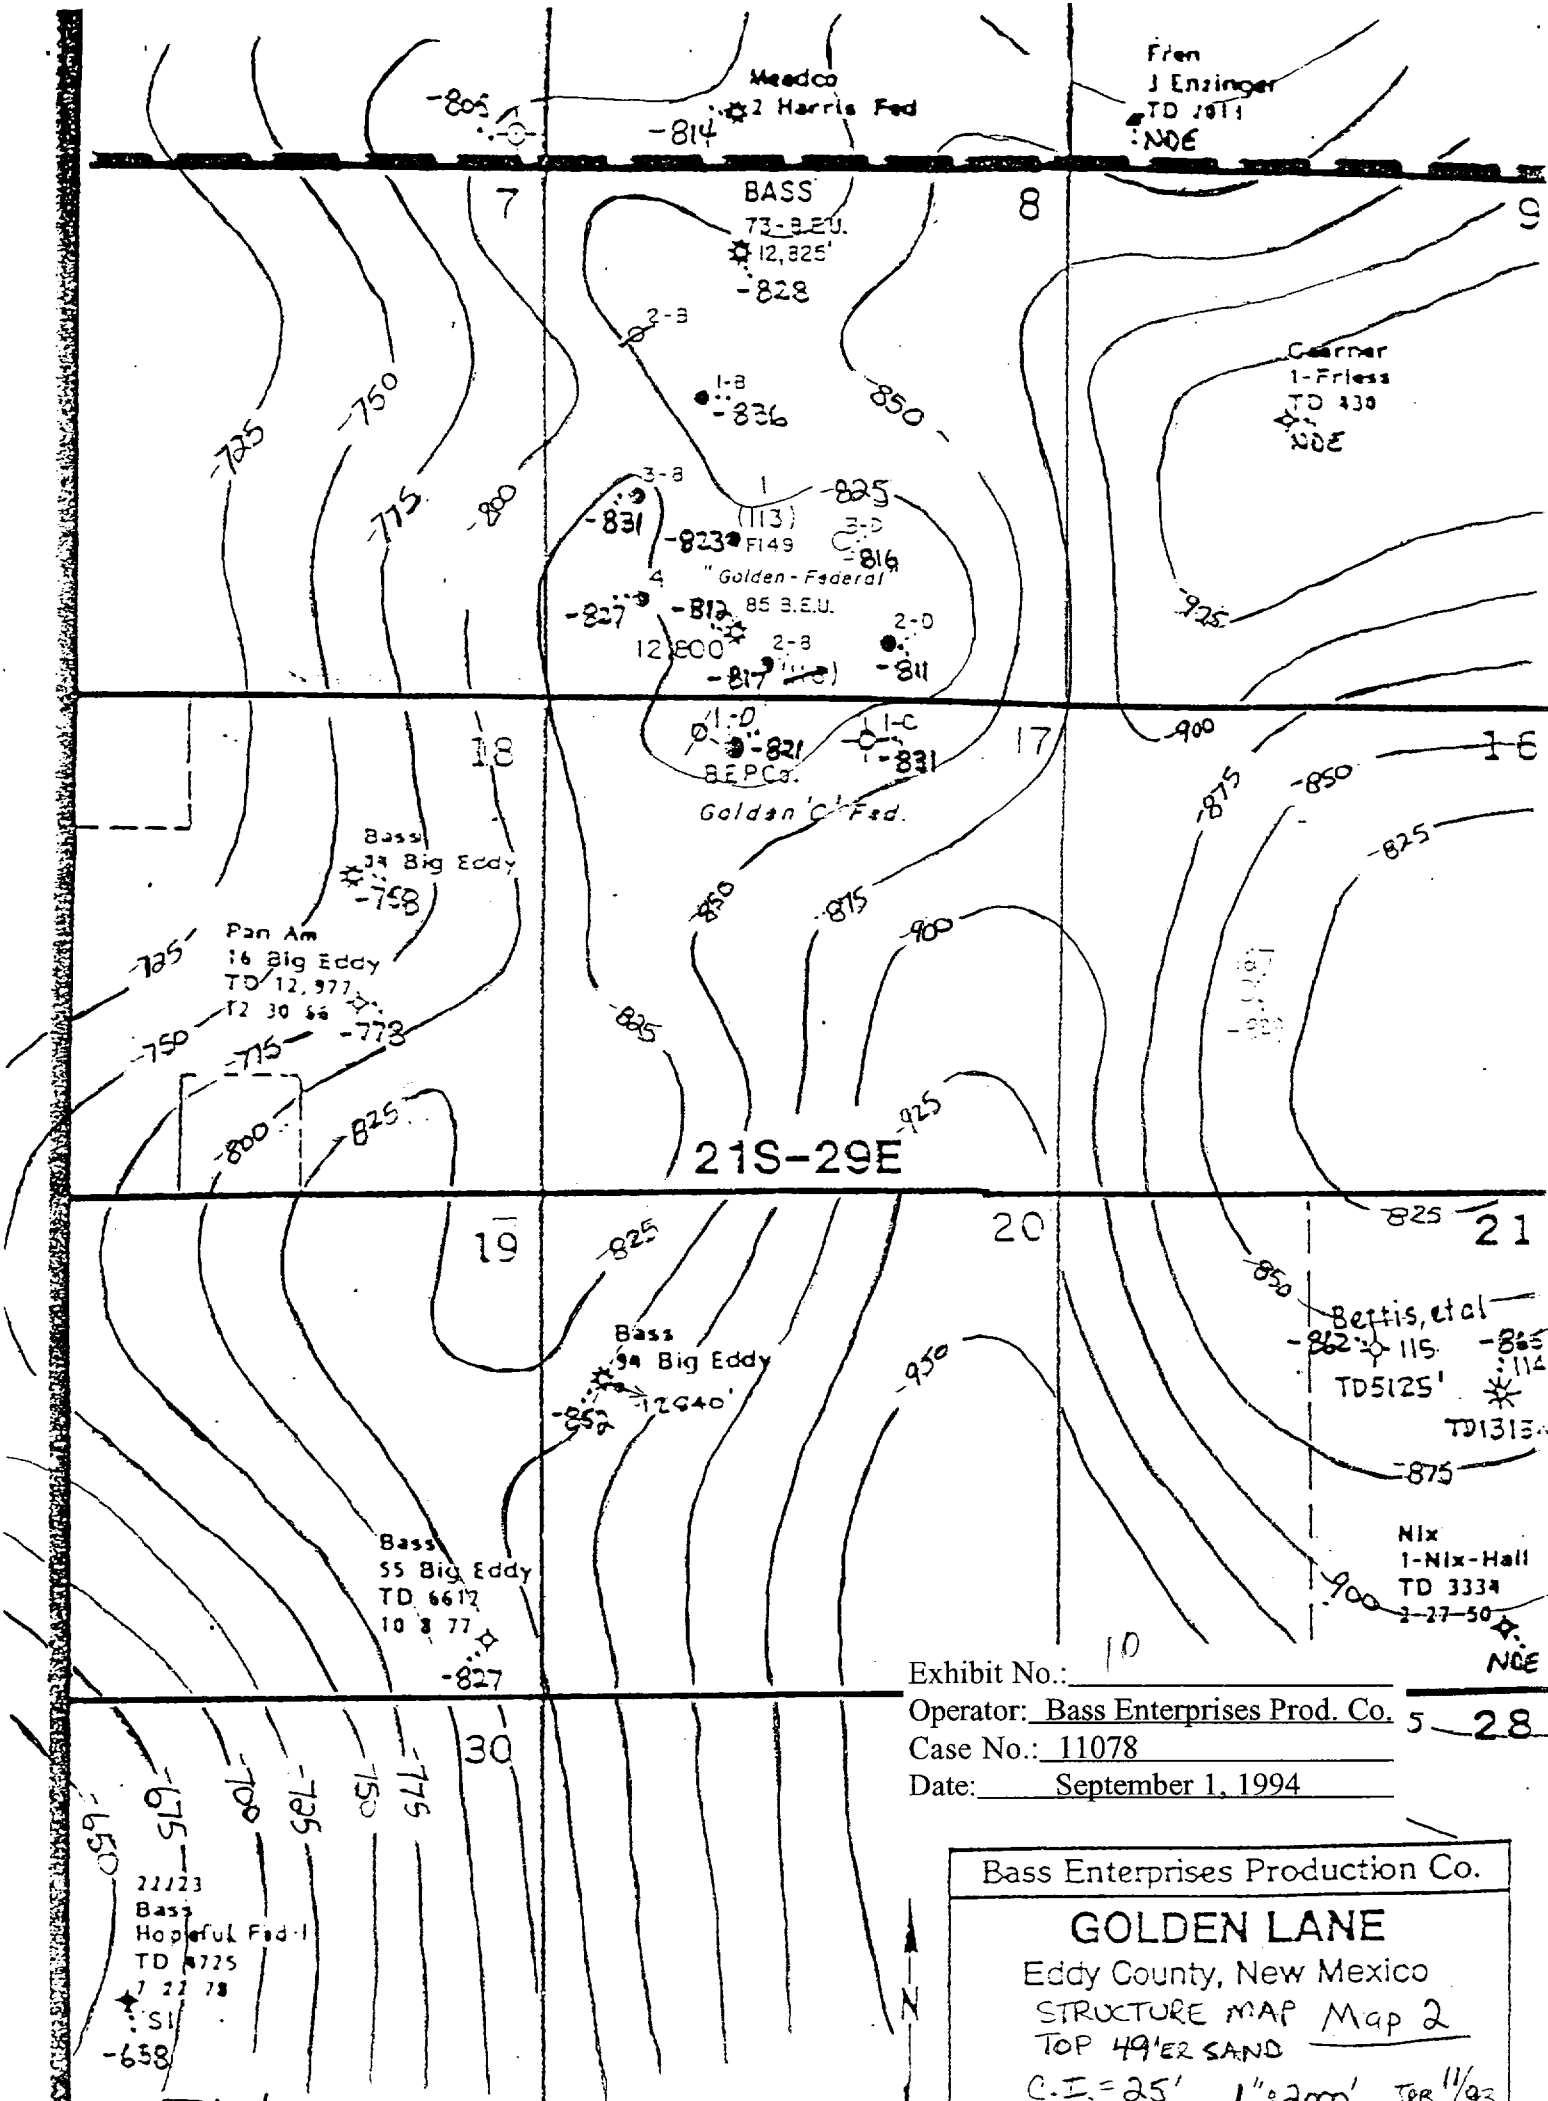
-805
-814
Meadco
2 Harris Fed
Fren
J Enzinger
TD 1011
NDE

7
8
9
BASS
73-B.E.U.
12,825'
-828
2-B
Gardner
1-Friess
TD 430
NDE
1-B
-836
850
-725
-750
-775
-800
3-B
-831
1
(113)
F149
-825
3-D
-816
-823
4
"Golden - Federal"
-827
-812
85 B.E.U.
12,800
2-B
-817
2-D
-811
925
1-D
-821
1-C
-831
BEPCo.
Golden 'C' Fed.
18
17
900
16
875
-850
-825
Bass
34 Big Eddy
-758
Pan Am
16 Big Eddy
TD 12,977
12 30 66
-773
-725
-750
-775
850
875
900
825
-800
825
925
21S-29E
19
20
825
21
825
850
Bass
94 Big Eddy
12640'
-852
950
Bertis, et al
-862
115
TD5125'
-865
114
TD1313
875
Bass
55 Big Eddy
TD 6612
10 8 77
-827
Nix
1-Nix-Hall
TD 3334
2-27-50
NDE
900
Exhibit No.: 10
Operator: Bass Enterprises Prod. Co.
Case No.: 11078
Date: September 1, 1994
5
28
30
-650
675
700
725
750
775
22/23
Bass
Hopeful Fed-1
TD 4725
7 22 78
SI
-638
N
Bass Enterprises Production Co.
GOLDEN LANE
Eddy County, New Mexico
STRUCTURE MAP Map 2
TOP 49'ER SAND
C.I.=25' 1"=2000' TPR 11/93